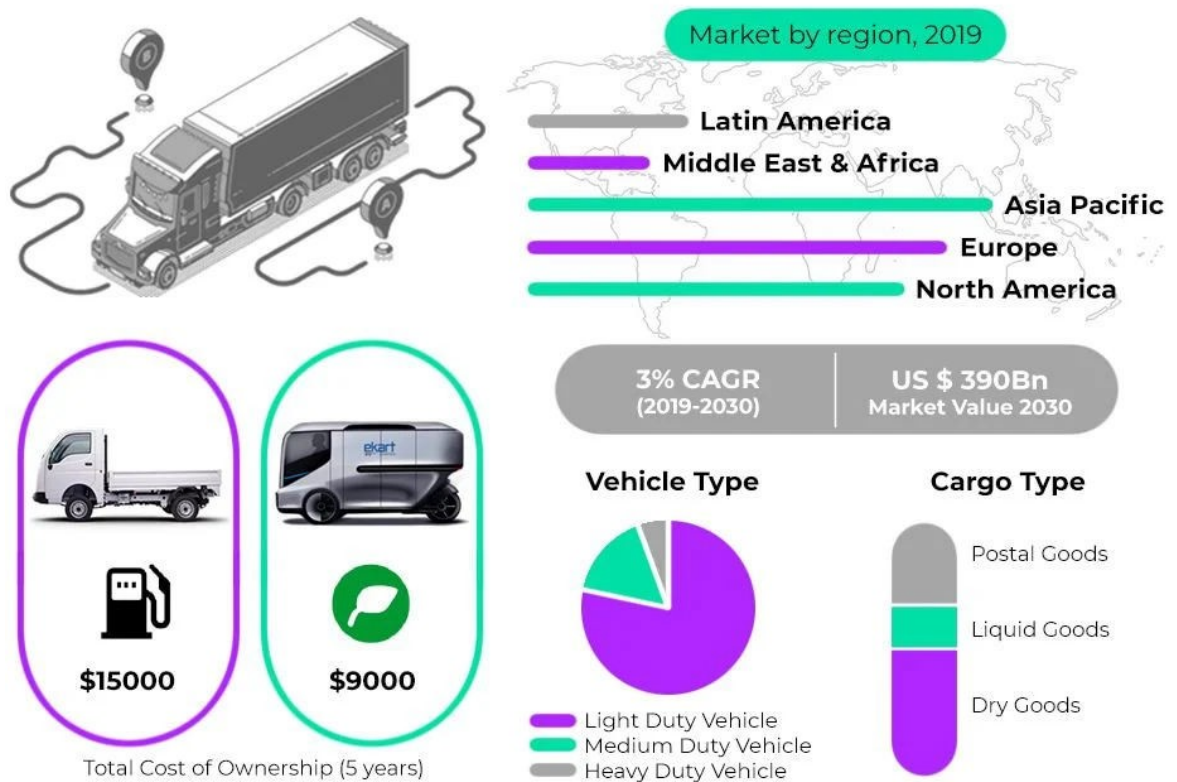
Market by region, 2019

Latin America
Middle East & Africa
Asia Pacific
Europe
North America

3% CAGR
(2019-2030)

US $ 390Bn
Market Value 2030

ekart

$15000

$9000

Total Cost of Ownership (5 years)

Vehicle Type

Light Duty Vehicle
Medium Duty Vehicle
Heavy Duty Vehicle

Cargo Type

Postal Goods
Liquid Goods
Dry Goods